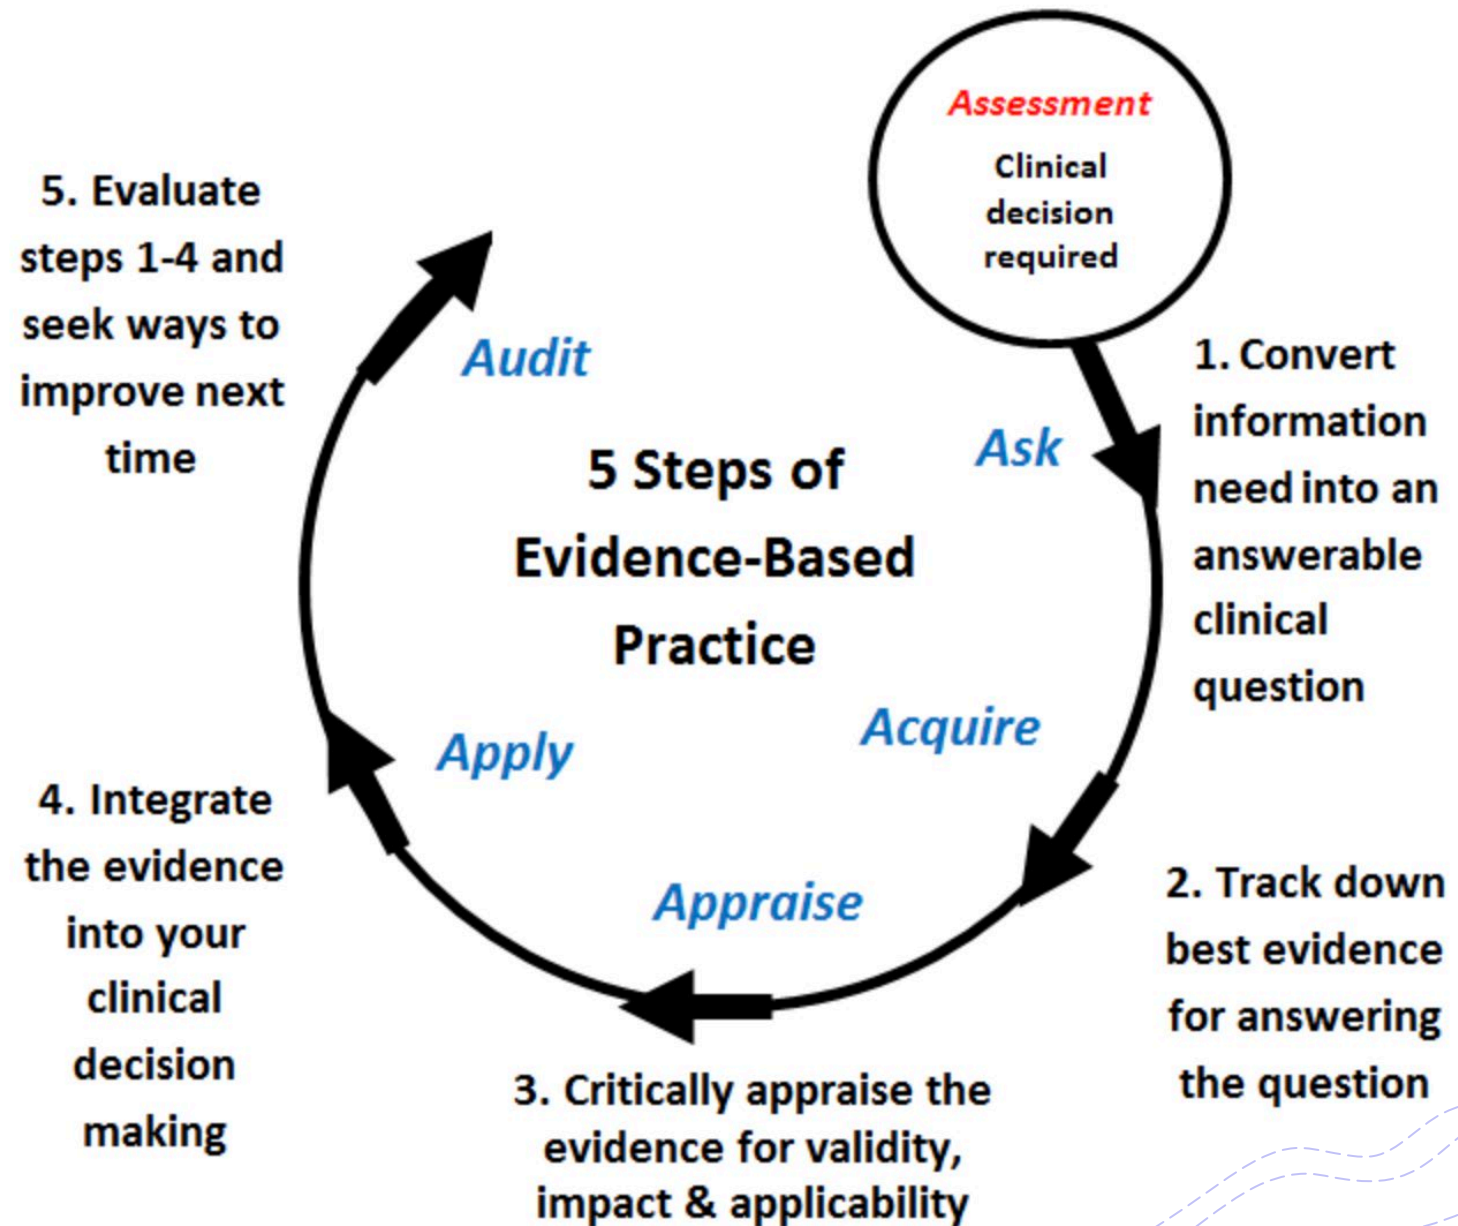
Assessment

Clinical decision required

1. Convert information need into an answerable clinical question

Ask

5 Steps of Evidence-Based Practice

5. Evaluate steps 1-4 and seek ways to improve next time

Audit

Acquire

Apply

2. Track down best evidence for answering the question

4. Integrate the evidence into your clinical decision making

Appraise

3. Critically appraise the evidence for validity, impact & applicability